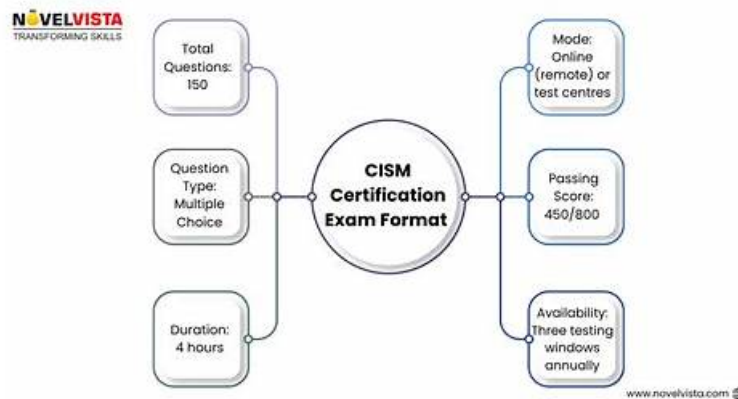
NOVELVISTA
TRANSFORMING SKILLS

Total Questions: 150

Question Type: Multiple Choice

Duration: 4 hours

CISM Certification Exam Format

Mode: Online (remote) or test centres

Passing Score: 450/800

Availability: Three testing windows annually

www.novelvista.com